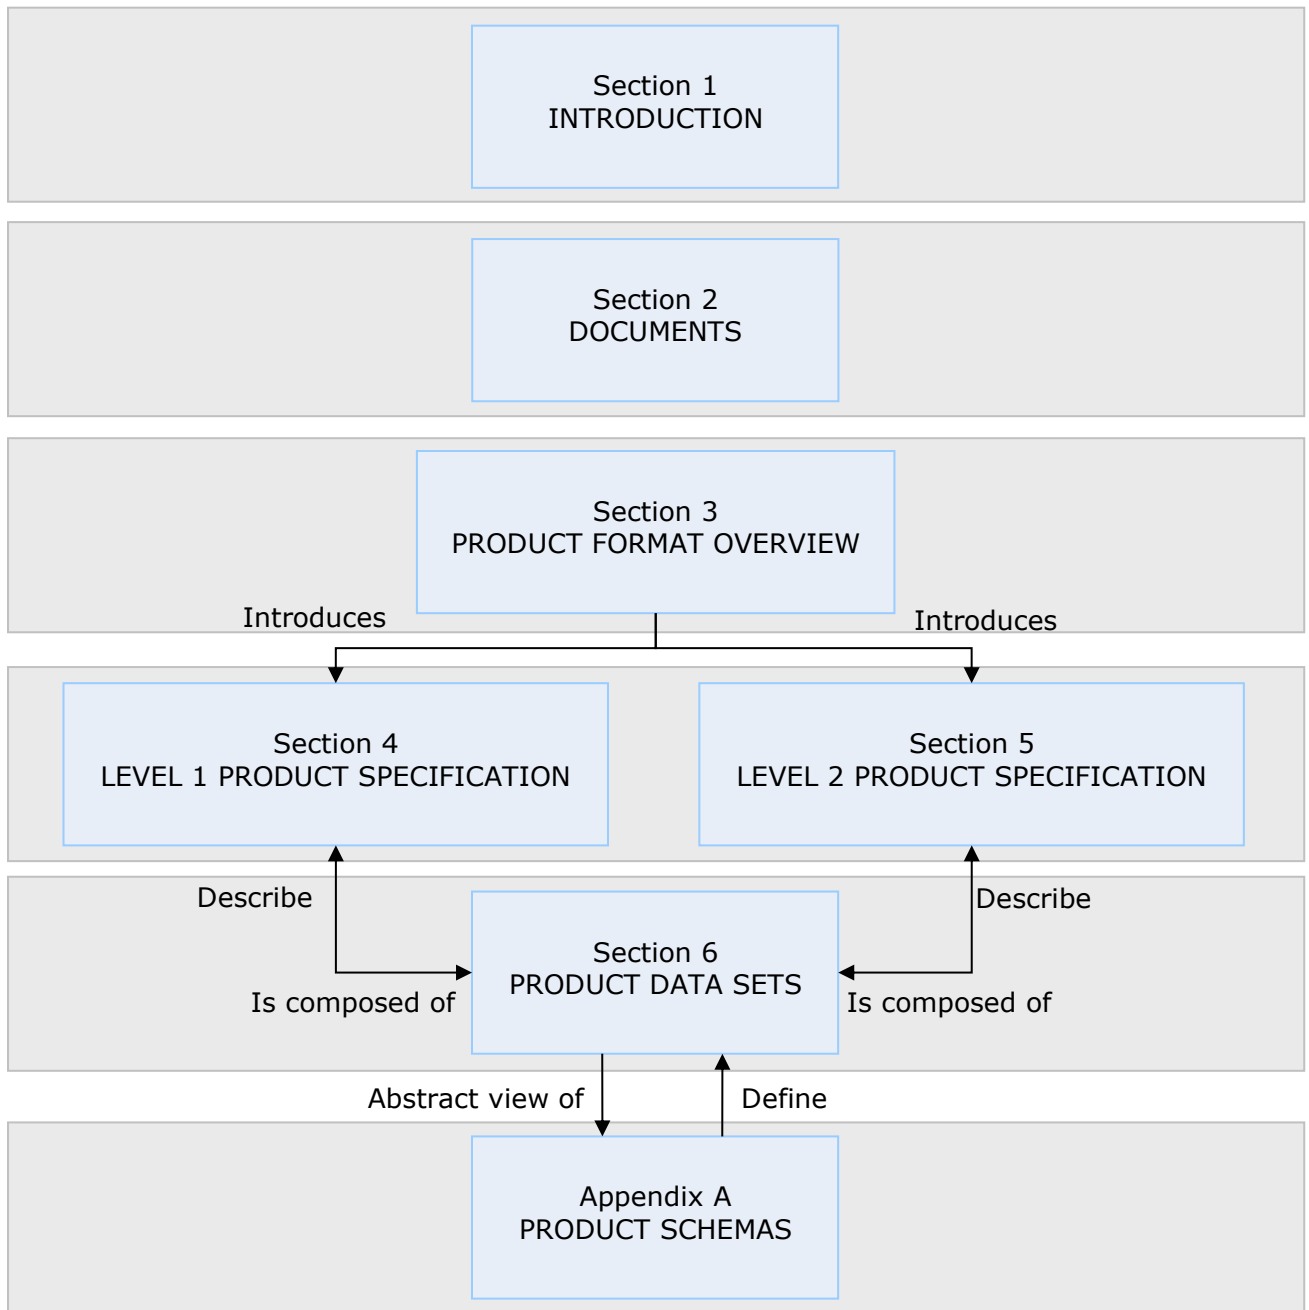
Section 1
INTRODUCTION

Section 2
DOCUMENTS

Section 3
PRODUCT FORMAT OVERVIEW

Introduces

Introduces

Section 4
LEVEL 1 PRODUCT SPECIFICATION

Section 5
LEVEL 2 PRODUCT SPECIFICATION

Describe

Describe

Section 6
PRODUCT DATA SETS

Is composed of

Is composed of

Abstract view of

Define

Appendix A
PRODUCT SCHEMAS